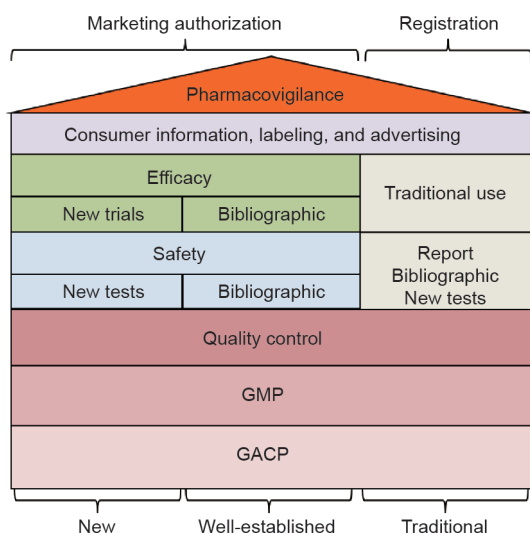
Marketing authorization

Registration

Pharmacovigilance

Consumer information, labeling, and advertising

Efficacy

New trials

Bibliographic

Traditional use

Safety

New tests

Bibliographic

Report
Bibliographic
New tests

Quality control

GMP

GACP

New

Well-established

Traditional